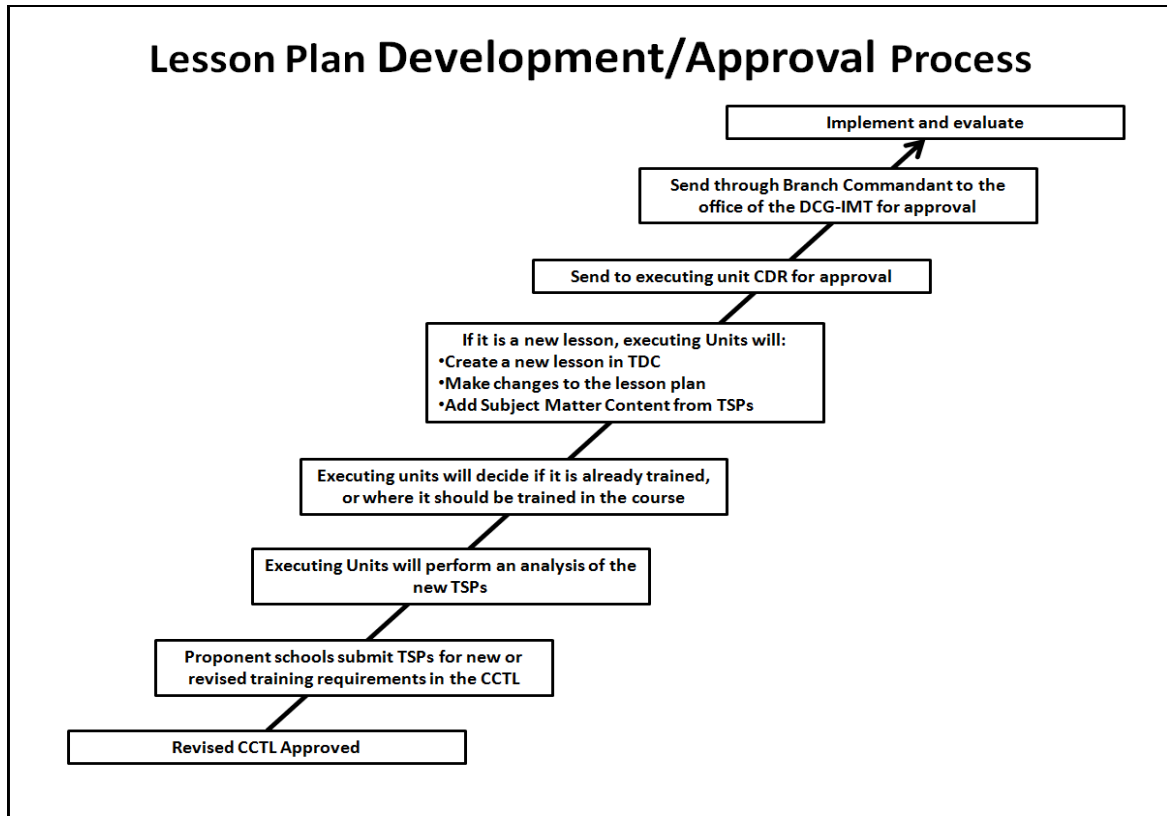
Lesson Plan Development/Approval Process

Implement and evaluate

Send through Branch Commandant to the office of the DCG-IMT for approval

Send to executing unit CDR for approval

If it is a new lesson, executing Units will:
•Create a new lesson in TDC
•Make changes to the lesson plan
•Add Subject Matter Content from TSPs

Executing units will decide if it is already trained, or where it should be trained in the course

Executing Units will perform an analysis of the new TSPs

Proponent schools submit TSPs for new or revised training requirements in the CCTL

Revised CCTL Approved